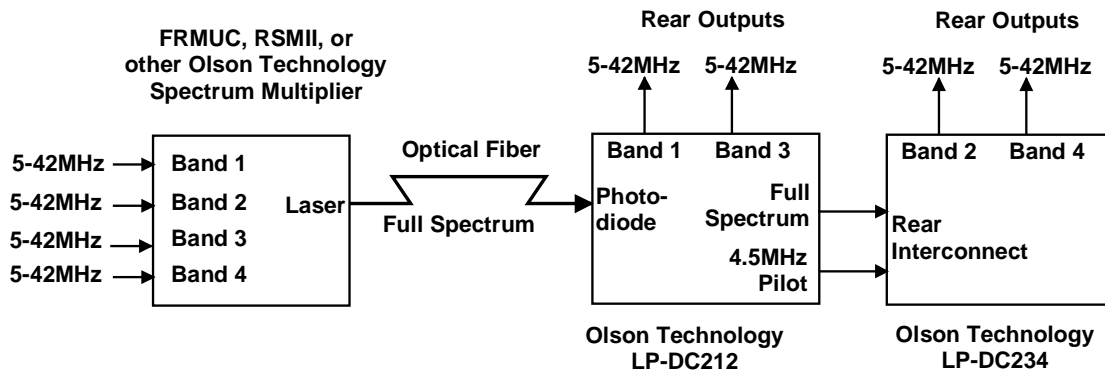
FRMUC, RSMII, or other Olson Technology Spectrum Multiplier

5-42MHz
5-42MHz
5-42MHz
5-42MHz

Band 1
Band 2
Band 3
Band 4

Laser

Optical Fiber

Full Spectrum

Rear Outputs

5-42MHz
5-42MHz

Band 1
Band 3

Photo-diode

Full Spectrum

4.5MHz Pilot

Olson Technology LP-DC212

Rear Outputs

5-42MHz
5-42MHz

Band 2
Band 4

Rear Interconnect

Olson Technology LP-DC234